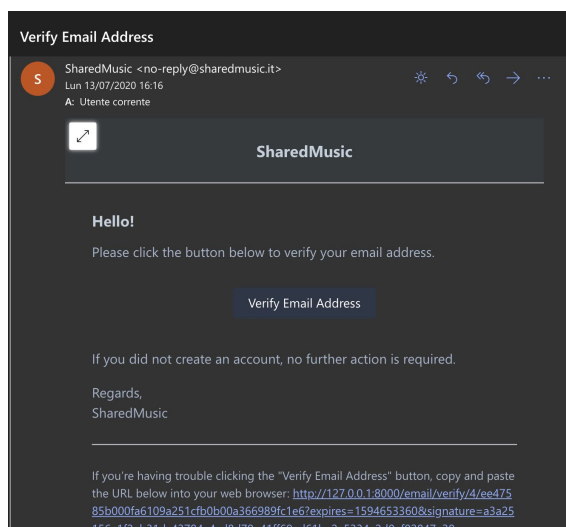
Verify Email Address

S

SharedMusic <no-reply@sharedmusic.it>
Lun 13/07/2020 16:16
A: Utente corrente

SharedMusic

Hello!

Please click the button below to verify your email address.

Verify Email Address

If you did not create an account, no further action is required.

Regards,
SharedMusic

If you're having trouble clicking the "Verify Email Address" button, copy and paste the URL below into your web browser: http://127.0.0.1:8000/email/verify/4/ee47585b000fa6109a251cfb0b00a366989fc1e6?expires=1594653360&signature=a3a25 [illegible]